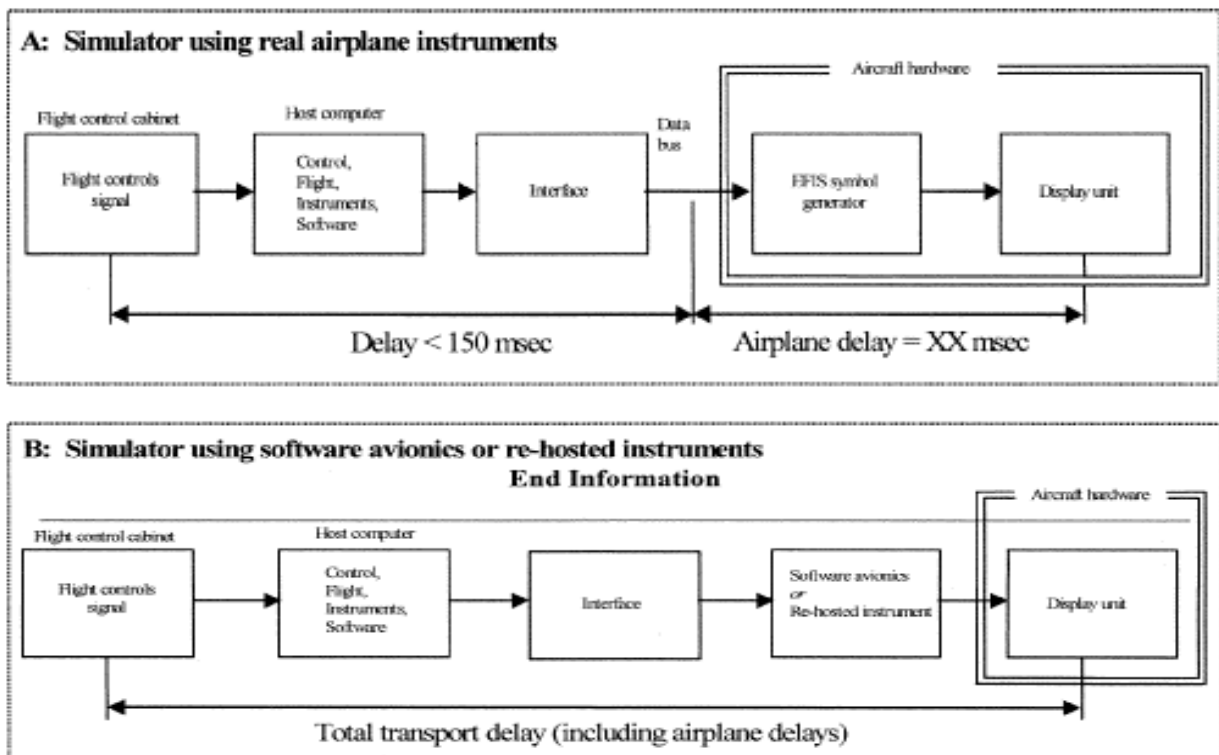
A: Simulator using real airplane instruments

Aircraft hardware

Flight control cabinet

Flight controls signal

Host computer

Control, Flight, Instruments, Software

Interface

Data bus

EFIS symbol generator

Display unit

Delay < 150 msec

Airplane delay = XX msec

B: Simulator using software avionics or re-hosted instruments

End Information

Aircraft hardware

Flight control cabinet

Flight controls signal

Host computer

Control, Flight, Instruments, Software

Interface

Software avionics or Re-hosted instrument

Display unit

Total transport delay (including airplane delays)